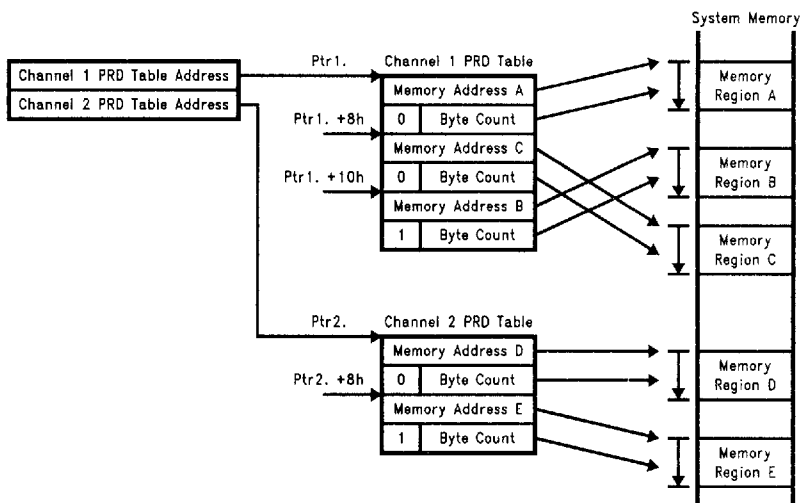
System Memory

Channel 1 PRD Table Address
Channel 2 PRD Table Address

Ptr1.
Channel 1 PRD Table
Memory Address A
Ptr1. +8h
0 Byte Count
Memory Address C
Ptr1. +10h
0 Byte Count
Memory Address B
1 Byte Count

Memory Region A
Memory Region B
Memory Region C

Ptr2.
Channel 2 PRD Table
Memory Address D
Ptr2. +8h
0 Byte Count
Memory Address E
1 Byte Count

Memory Region D
Memory Region E